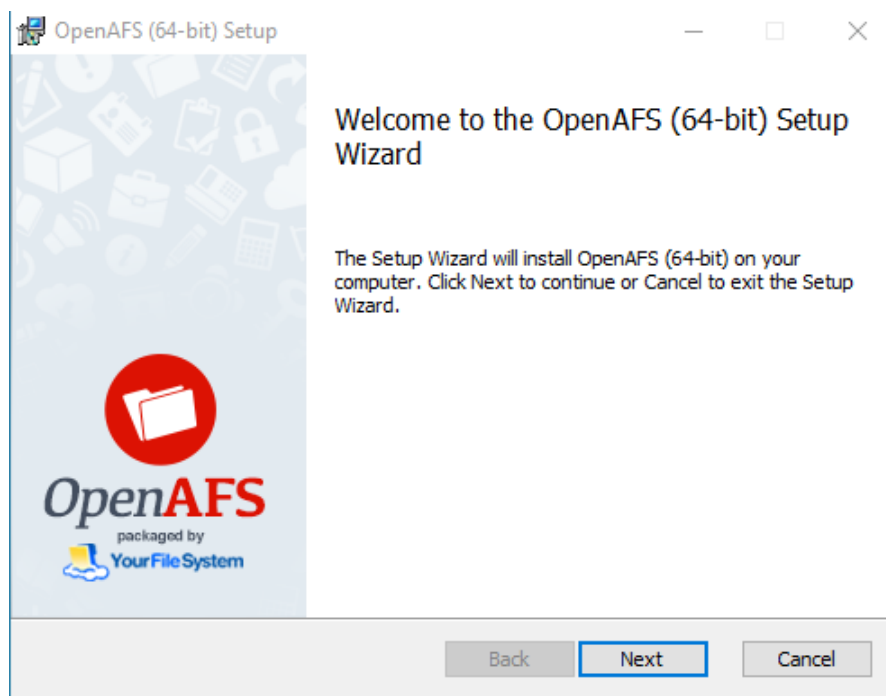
OpenAFS (64-bit) Setup

Welcome to the OpenAFS (64-bit) Setup Wizard

The Setup Wizard will install OpenAFS (64-bit) on your computer. Click Next to continue or Cancel to exit the Setup Wizard.

OpenAFS
packaged by
YourFileSystem

Back
Next
Cancel